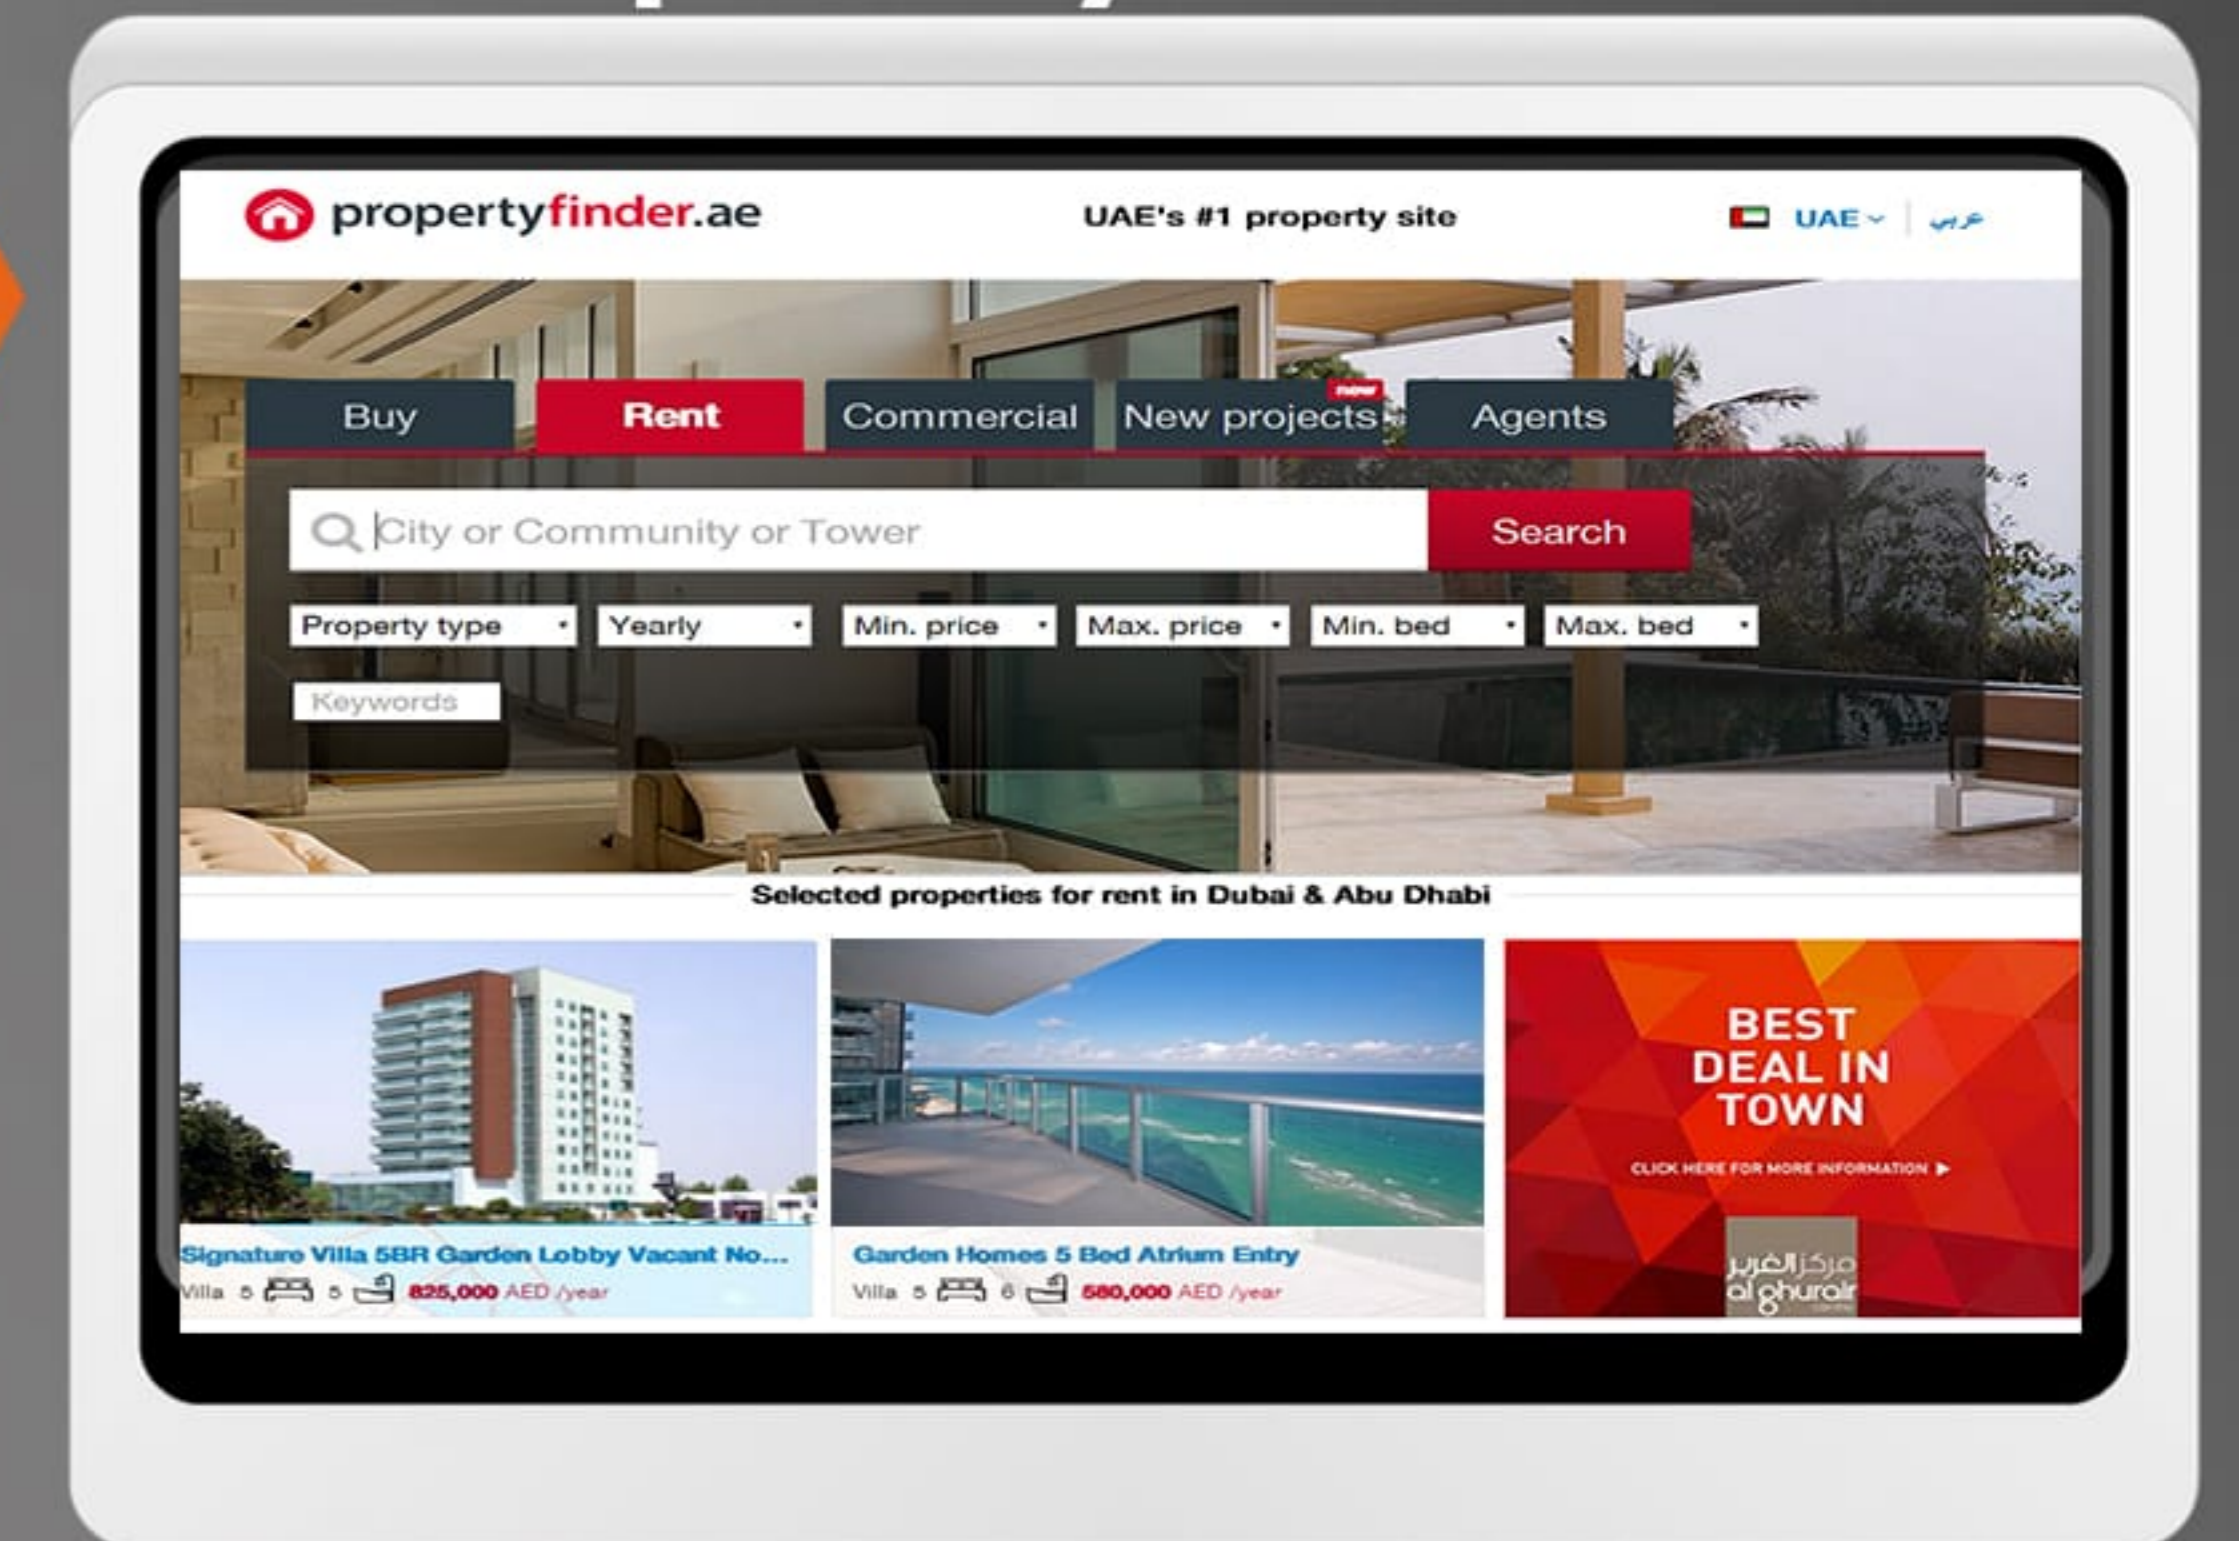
propertyfinder.ae

UAE's #1 property site

UAE عربي

Buy Rent Commercial new New projects Agents

City or Community or Tower

Search

Property type

Yearly

Min. price

Max. price

Min. bed

Max. bed

Keywords

Selected properties for rent in Dubai & Abu Dhabi

Signature Villa 5BR Garden Lobby Vacant No...

Villa 5 5 825,000 AED /year

Garden Homes 5 Bed Atrium Entry

Villa 5 6 580,000 AED /year

BEST DEAL IN TOWN

CLICK HERE FOR MORE INFORMATION ▶

مركز الغرير al ghurair